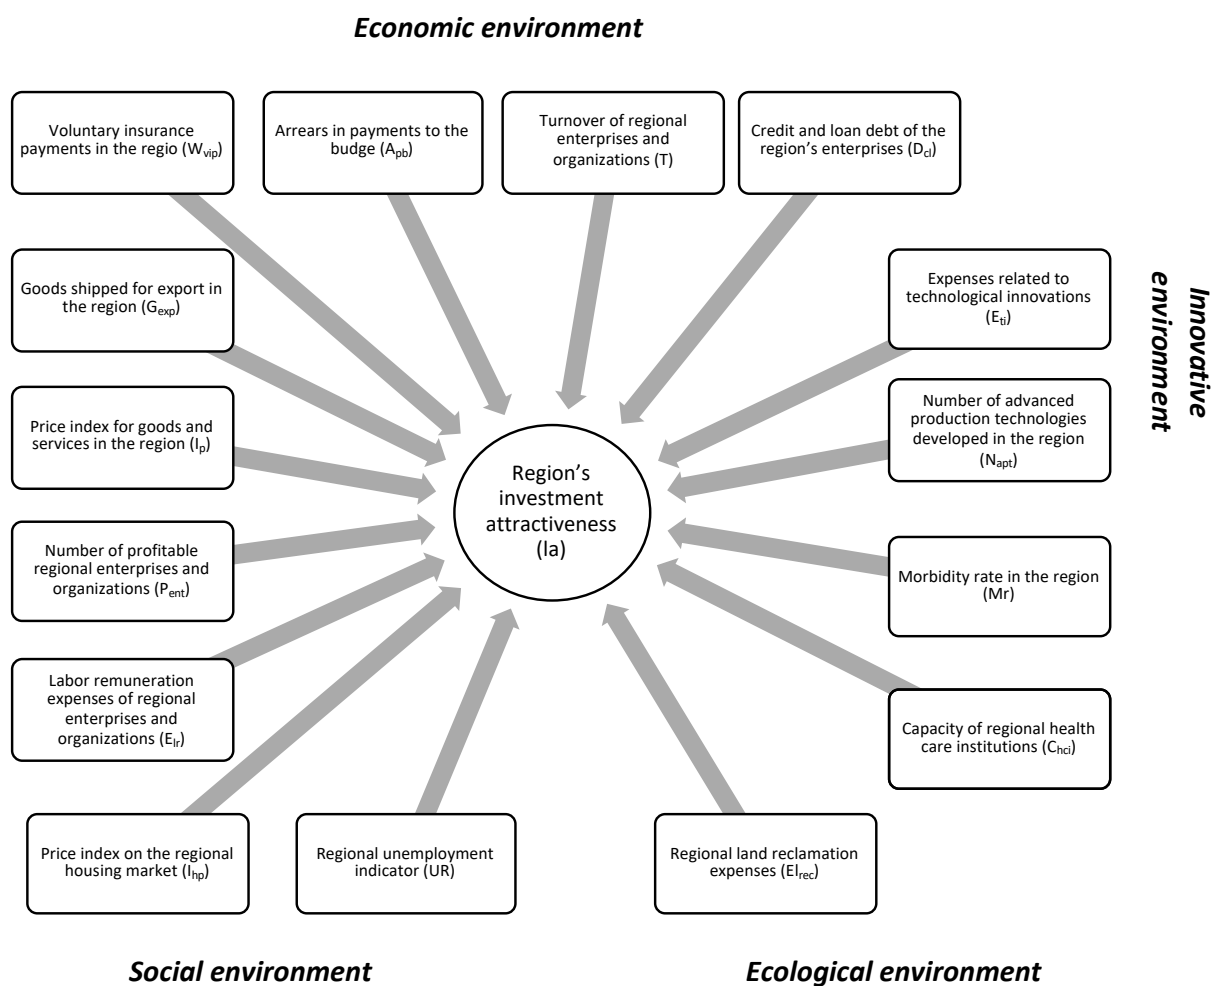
Economic environment

Voluntary insurance payments in the regio ($W_{vip}$)

Arrears in payments to the budge ($A_{pb}$)

Turnover of regional enterprises and organizations (T)

Credit and loan debt of the region's enterprises ($D_{cl}$)

Innovative environment

Goods shipped for export in the region ($G_{exp}$)

Expenses related to technological innovations ($E_{ti}$)

Price index for goods and services in the region ($I_p$)

Region's investment attractiveness (Ia)

Number of advanced production technologies developed in the region ($N_{apt}$)

Number of profitable regional enterprises and organizations ($P_{ent}$)

Morbidity rate in the region (Mr)

Labor remuneration expenses of regional enterprises and organizations ($E_{lr}$)

Capacity of regional health care institutions ($C_{hci}$)

Price index on the regional housing market ($I_{hp}$)

Regional unemployment indicator (UR)

Regional land reclamation expenses ($El_{rec}$)

Social environment

Ecological environment